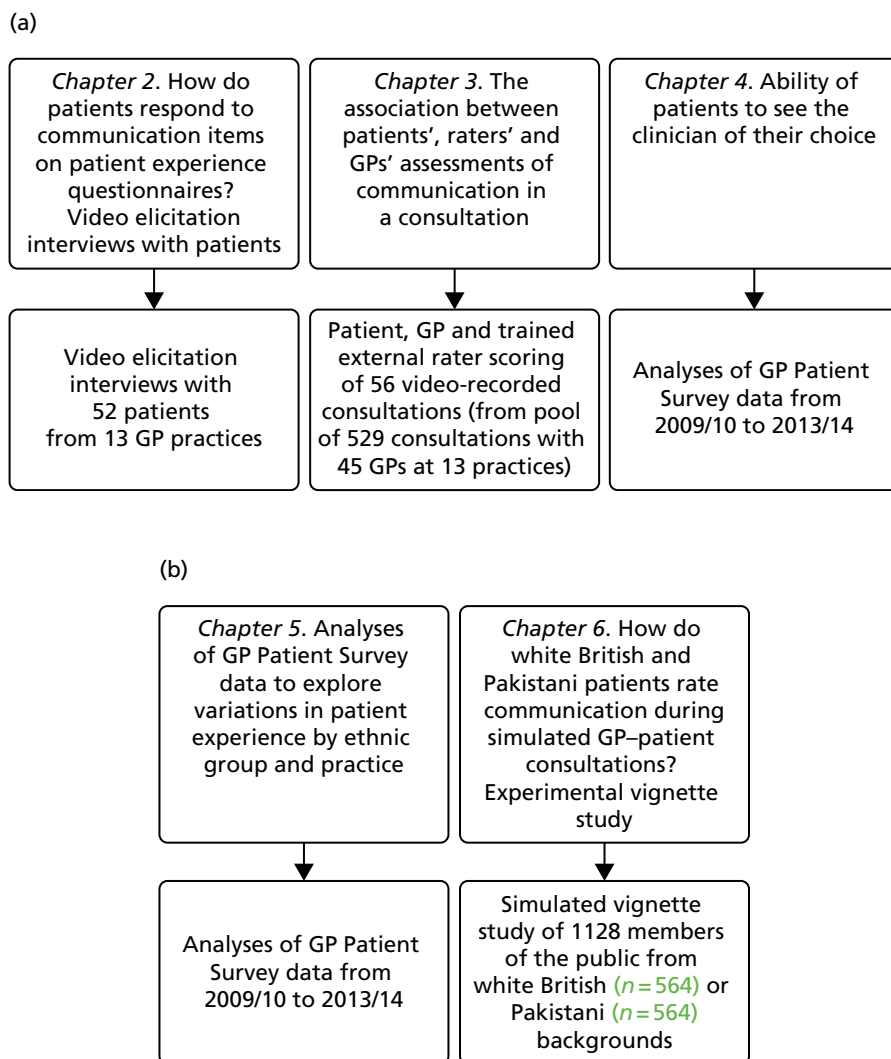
(a)

*Chapter 2*. How do patients respond to communication items on patient experience questionnaires? Video elicitation interviews with patients

Video elicitation interviews with 52 patients from 13 GP practices

*Chapter 3*. The association between patients', raters' and GPs' assessments of communication in a consultation

Patient, GP and trained external rater scoring of 56 video-recorded consultations (from pool of 529 consultations with 45 GPs at 13 practices)

*Chapter 4*. Ability of patients to see the clinician of their choice

Analyses of GP Patient Survey data from 2009/10 to 2013/14

(b)

*Chapter 5*. Analyses of GP Patient Survey data to explore variations in patient experience by ethnic group and practice

Analyses of GP Patient Survey data from 2009/10 to 2013/14

*Chapter 6*. How do white British and Pakistani patients rate communication during simulated GP–patient consultations? Experimental vignette study

Simulated vignette study of 1128 members of the public from white British ($n = 564$) or Pakistani ($n = 564$) backgrounds